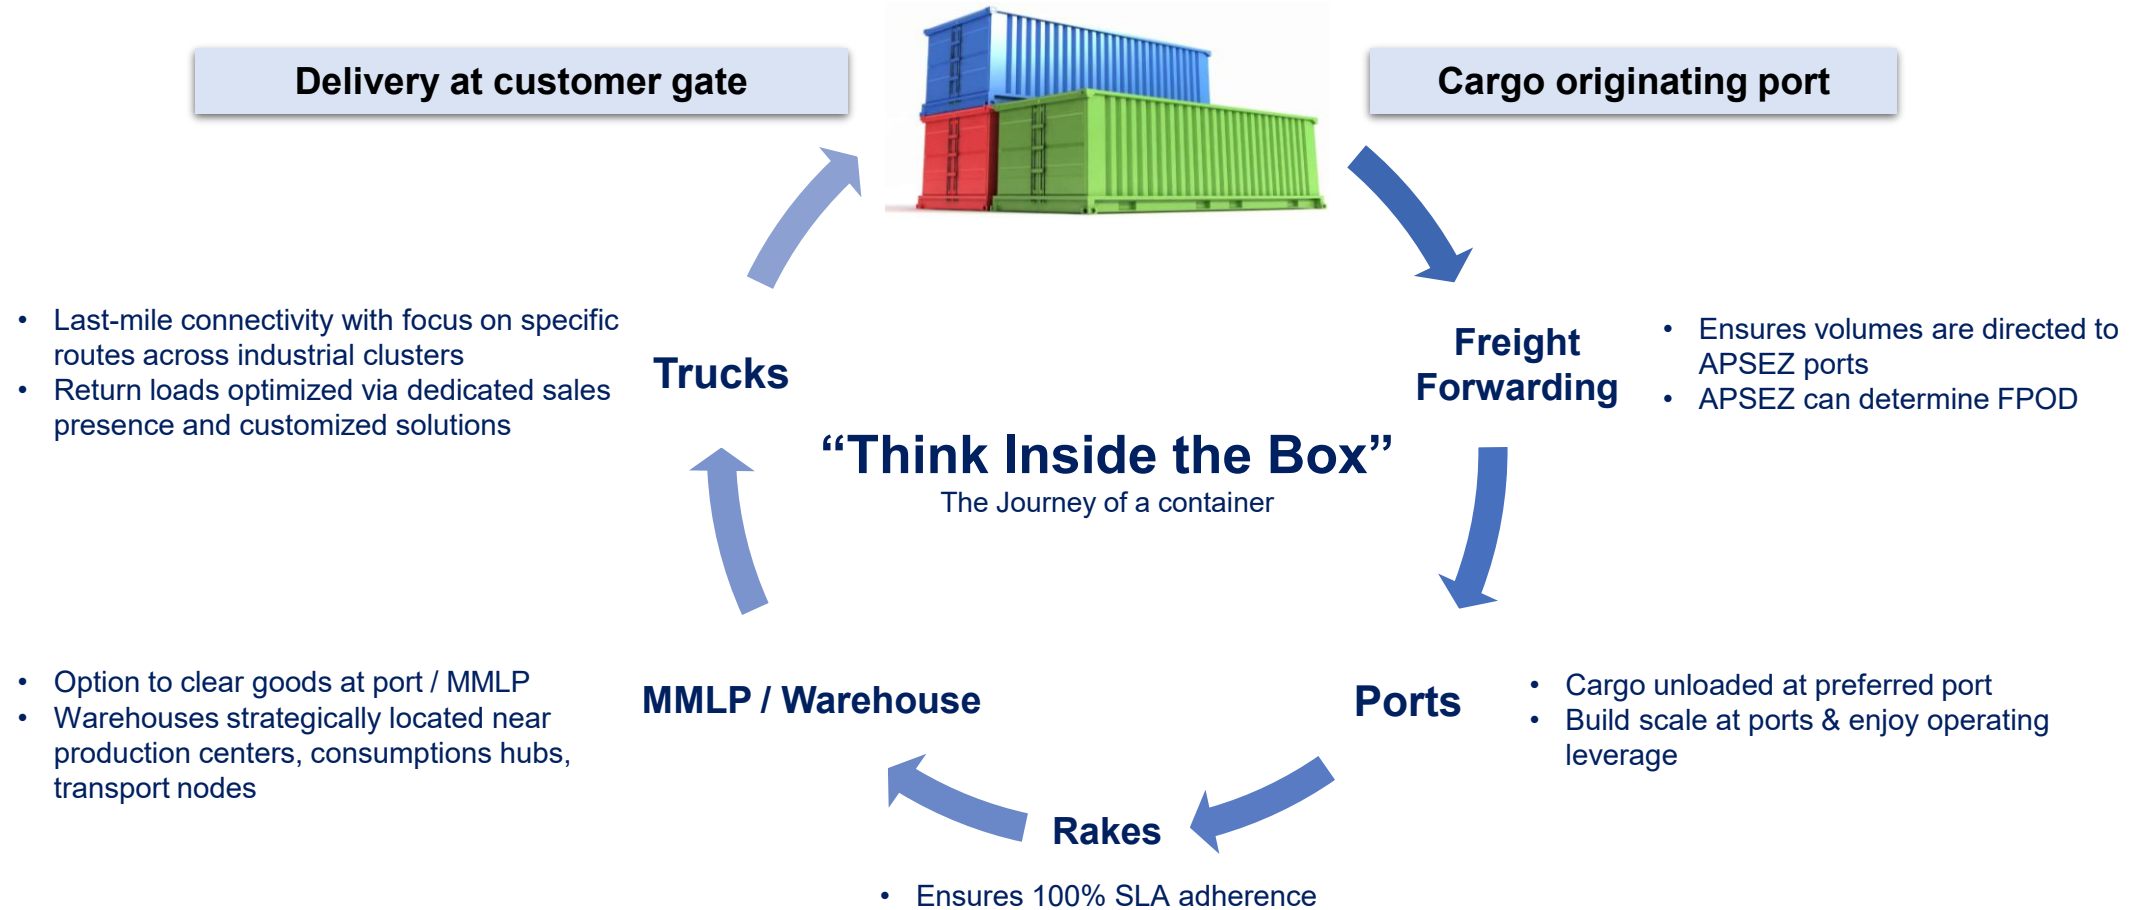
Delivery at customer gate

Cargo originating port

• Last-mile connectivity with focus on specific routes across industrial clusters
• Return loads optimized via dedicated sales presence and customized solutions

Trucks

Freight Forwarding

• Ensures volumes are directed to APSEZ ports
• APSEZ can determine FPOD

“Think Inside the Box”
The Journey of a container

• Option to clear goods at port / MMLP
• Warehouses strategically located near production centers, consumptions hubs, transport nodes

MMLP / Warehouse

Ports

• Cargo unloaded at preferred port
• Build scale at ports & enjoy operating leverage

Rakes

• Ensures 100% SLA adherence